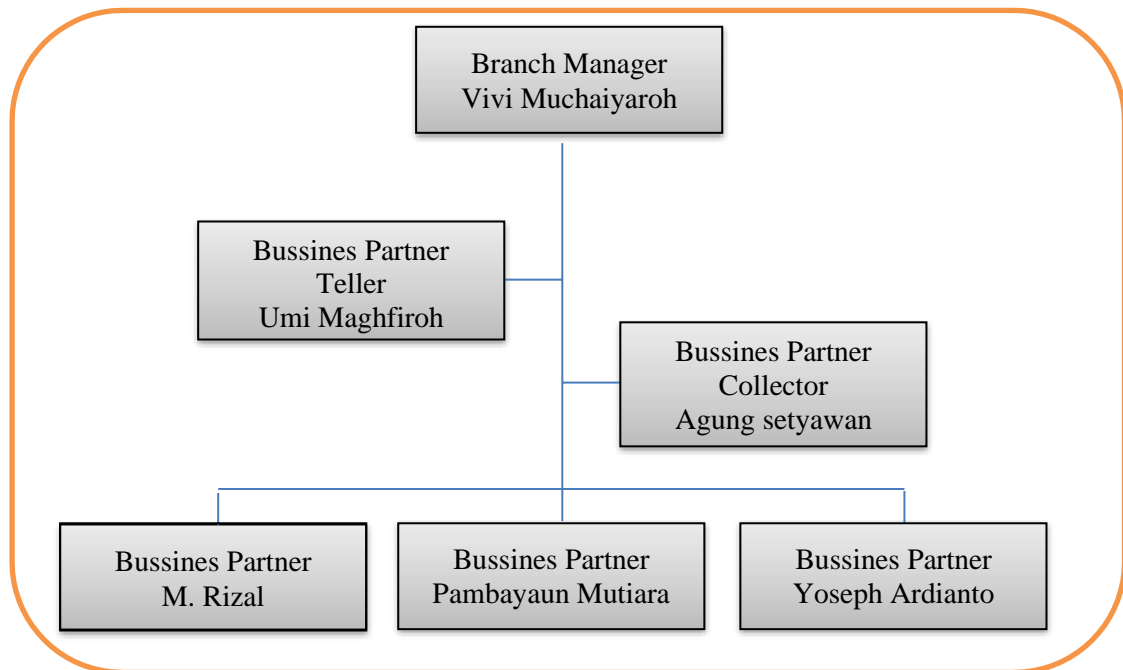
Branch Manager
Vivi Muchaiyaroh

Bussines Partner
Teller
Umi Maghfiroh

Bussines Partner
Collector
Agung setyawan

Bussines Partner
M. Rizal

Bussines Partner
Pambayaun Mutiara

Bussines Partner
Yoseph Ardianto